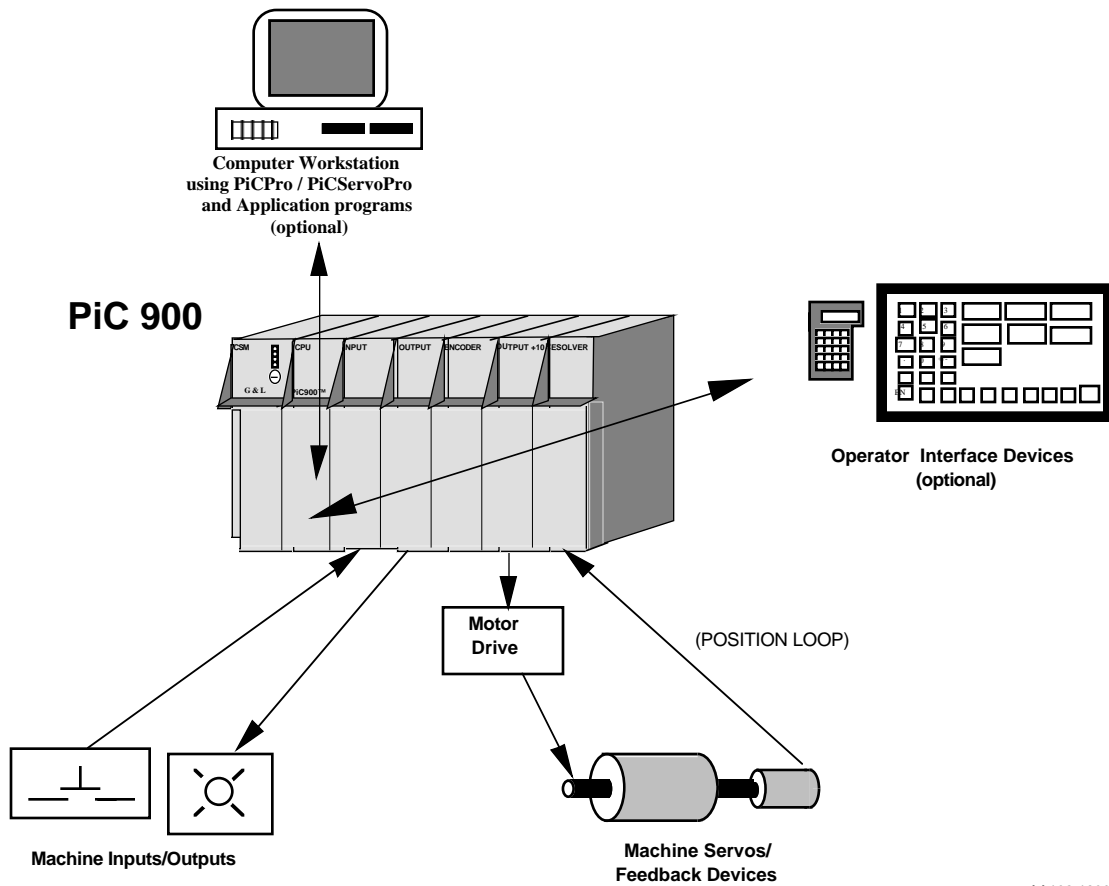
Computer Workstation using PiCPro / PiCServoPro and Application programs (optional)

PiC 900

TCSM

G & L

CPU

PiC900™

INPUT

OUTPUT

ENCODER

OUTPUT +10

RESOLVER

3

4

5

6

7

9

EN

Operator Interface Devices (optional)

Motor Drive

(POSITION LOOP)

Machine Inputs/Outputs

Machine Servos/ Feedback Devices